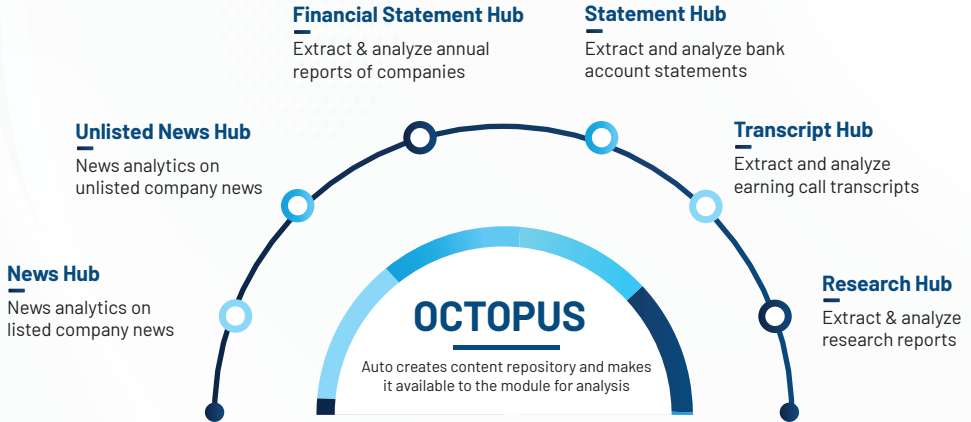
Financial Statement Hub
Extract & analyze annual reports of companies

Statement Hub
Extract and analyze bank account statements

Unlisted News Hub
News analytics on unlisted company news

Transcript Hub
Extract and analyze earning call transcripts

News Hub
News analytics on listed company news

Research Hub
Extract & analyze research reports

OCTOPUS

Auto creates content repository and makes it available to the module for analysis